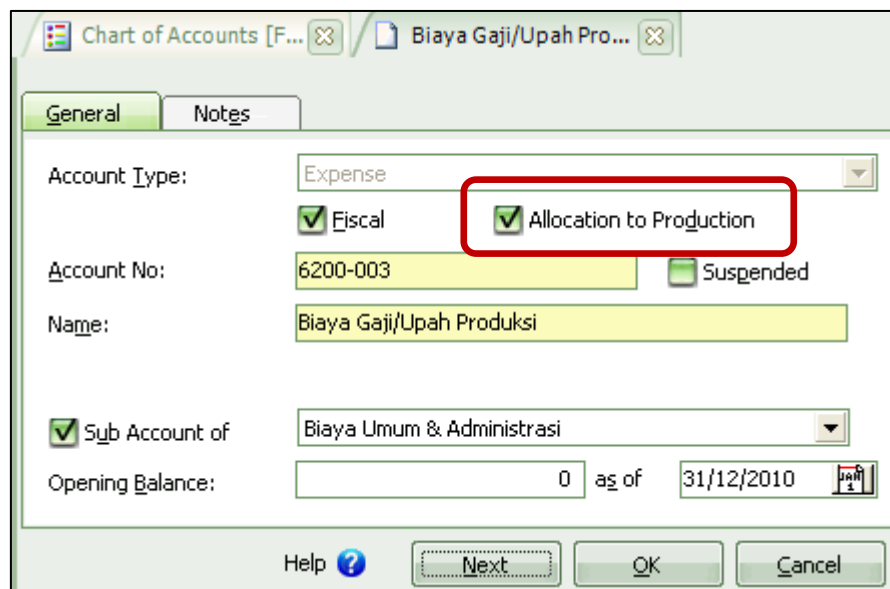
Chart of Accounts [F...

Biaya Gaji/Upah Pro...

General

Notes

Account Type:

Expense

Fiscal

Allocation to Production

Account No:

6200-003

Suspended

Name:

Biaya Gaji/Upah Produksi

Sub Account of

Biaya Umum & Administrasi

Opening Balance:

0

as of

31/12/2010

Help

Next

OK

Cancel